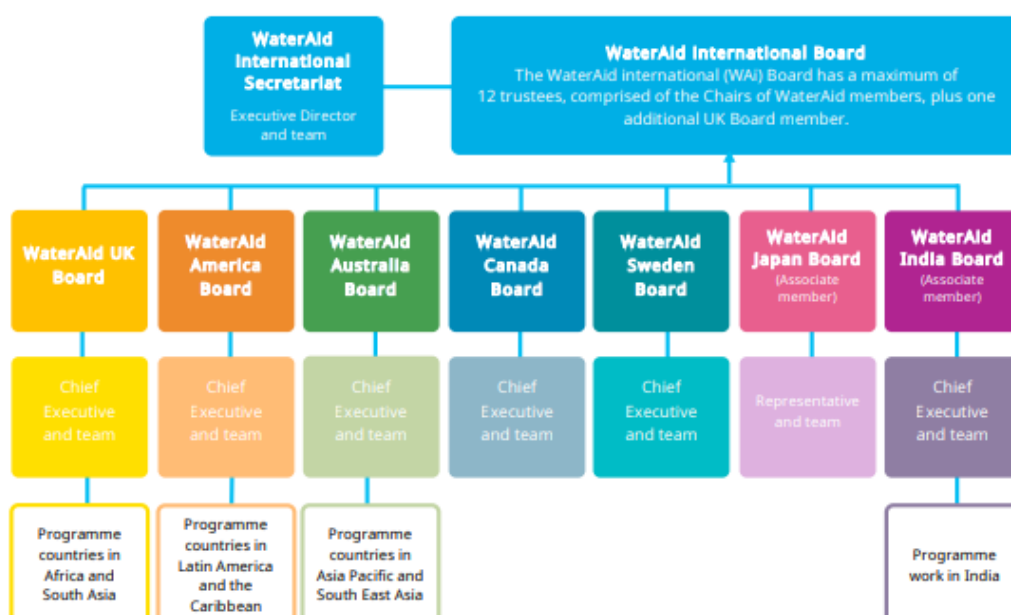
WaterAid International Secretariat

Executive Director and team

WaterAid International Board

The WaterAid international (WAi) Board has a maximum of 12 trustees, comprised of the Chairs of WaterAid members, plus one additional UK Board member.

WaterAid UK Board

WaterAid America Board

WaterAid Australia Board

WaterAid Canada Board

WaterAid Sweden Board

WaterAid Japan Board (Associate member)

WaterAid India Board (Associate member)

Chief Executive and team

Chief Executive and team

Chief Executive and team

Chief Executive and team

Chief Executive and team

Representative and team

Chief Executive and team

Programme countries in Africa and South Asia

Programme countries in Latin America and the Caribbean

Programme countries in Asia Pacific and South East Asia

Programme work in India